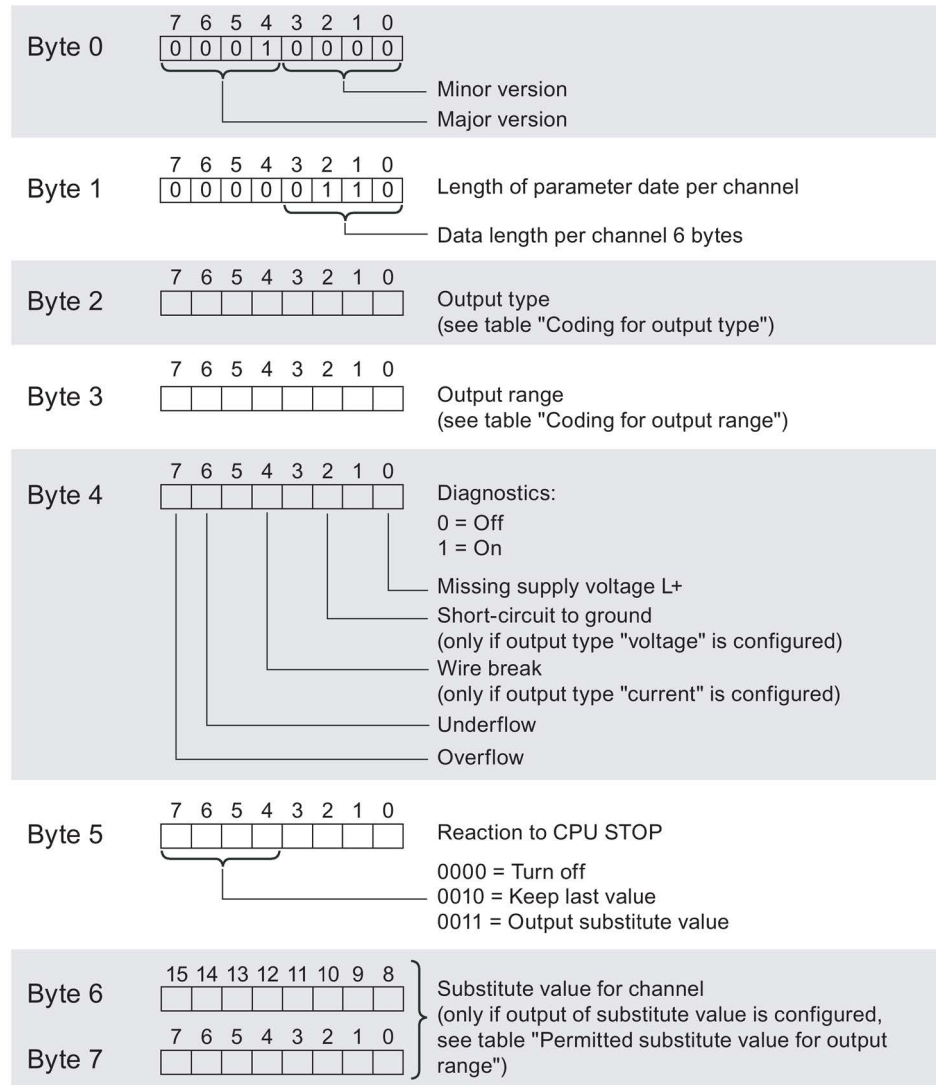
Byte 0
7 6 5 4 3 2 1 0
0 0 0 1 0 0 0 0
Minor version
Major version

Byte 1
7 6 5 4 3 2 1 0
0 0 0 0 0 1 1 0
Length of parameter date per channel
Data length per channel 6 bytes

Byte 2
7 6 5 4 3 2 1 0
Output type
(see table "Coding for output type")

Byte 3
7 6 5 4 3 2 1 0
Output range
(see table "Coding for output range")

Byte 4
7 6 5 4 3 2 1 0
Diagnostics:
0 = Off
1 = On
Missing supply voltage L+
Short-circuit to ground
(only if output type "voltage" is configured)
Wire break
(only if output type "current" is configured)
Underflow
Overflow

Byte 5
7 6 5 4 3 2 1 0
Reaction to CPU STOP
0000 = Turn off
0010 = Keep last value
0011 = Output substitute value

Byte 6
15 14 13 12 11 10 9 8
Byte 7
7 6 5 4 3 2 1 0
Substitute value for channel
(only if output of substitute value is configured, see table "Permitted substitute value for output range")